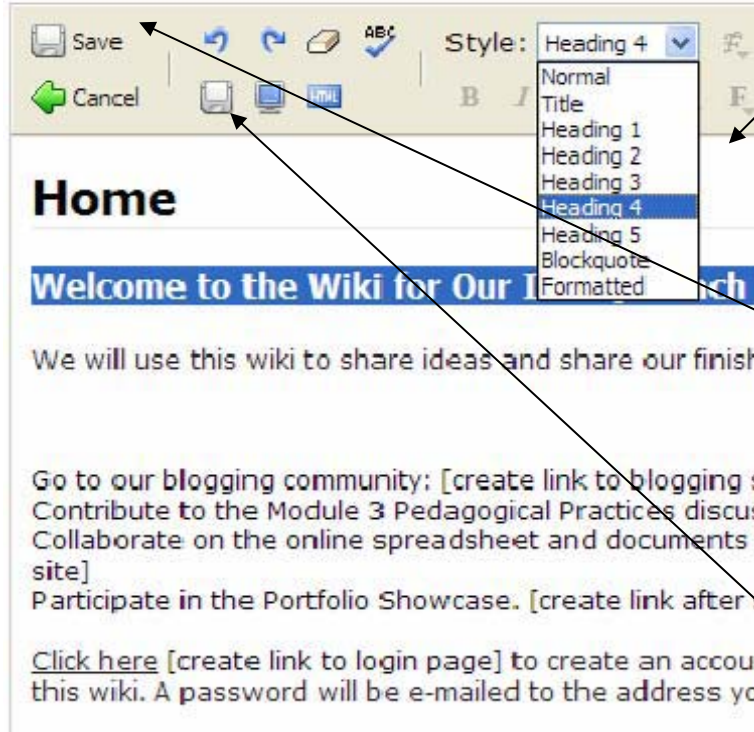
Save
Cancel
Style: Heading 4
Normal
Title
Heading 1
Heading 2
Heading 3
Heading 4
Heading 5
Blockquote
Formatted

Home

Welcome to the Wiki for Our I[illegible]ch

We will use this wiki to share ideas and share our finish

Go to our blogging community: [create link to blogging
Contribute to the Module 3 Pedagogical Practices discus
Collaborate on the online spreadsheet and documents site]
Participate in the Portfolio Showcase. [create link after

Click here [create link to login page] to create an accou this wiki. A password will be e-mailed to the address yo